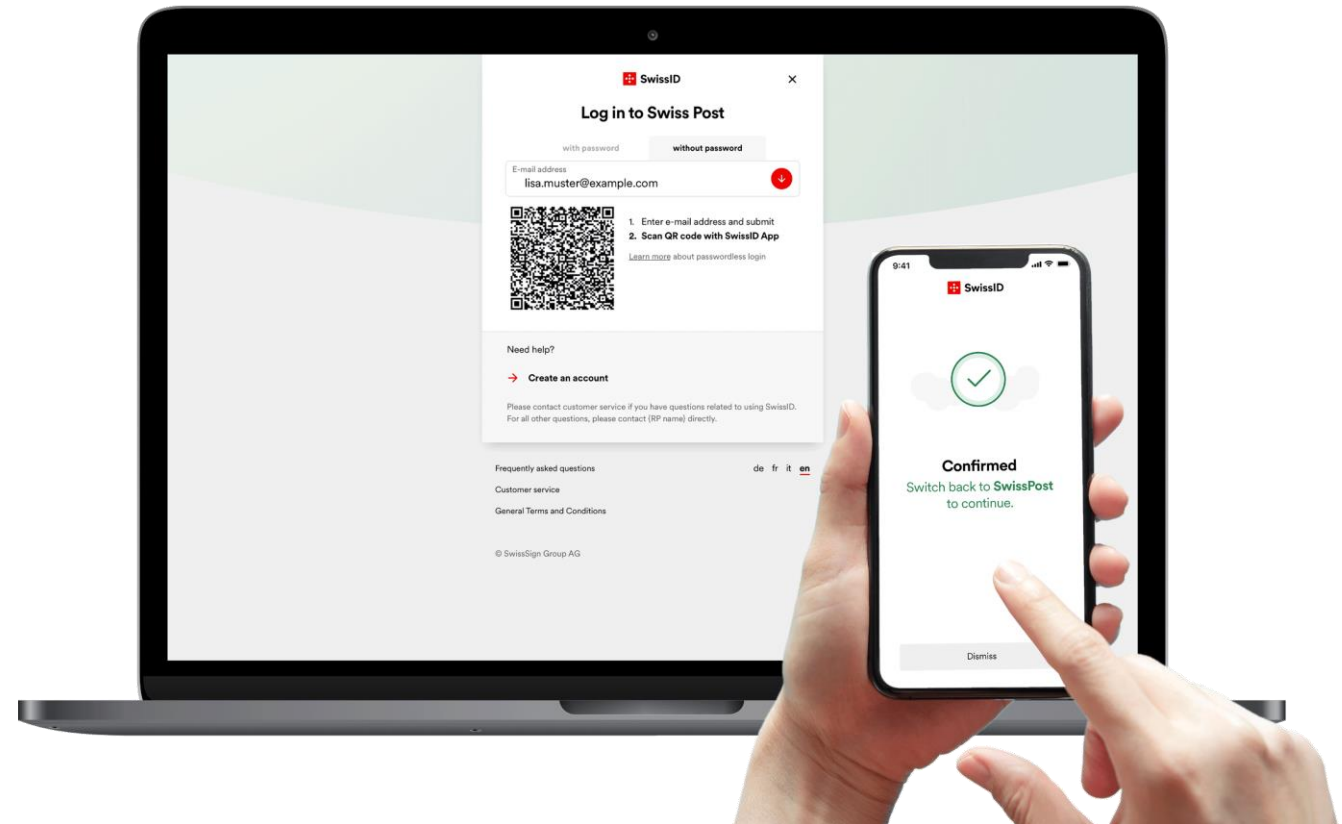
SwissID

×

Log in to Swiss Post

with password

without password

E-mail address
lisa.muster@example.com

1. Enter e-mail address and submit
2. Scan QR code with SwissID App

Learn more about passwordless login

Need help?

→ Create an account

Please contact customer service if you have questions related to using SwissID. For all other questions, please contact {RP name} directly.

Frequently asked questions

de fr it en

Customer service

General Terms and Conditions

© SwissSign Group AG

9:41

SwissID

Confirmed
Switch back to SwissPost to continue.

Dismiss